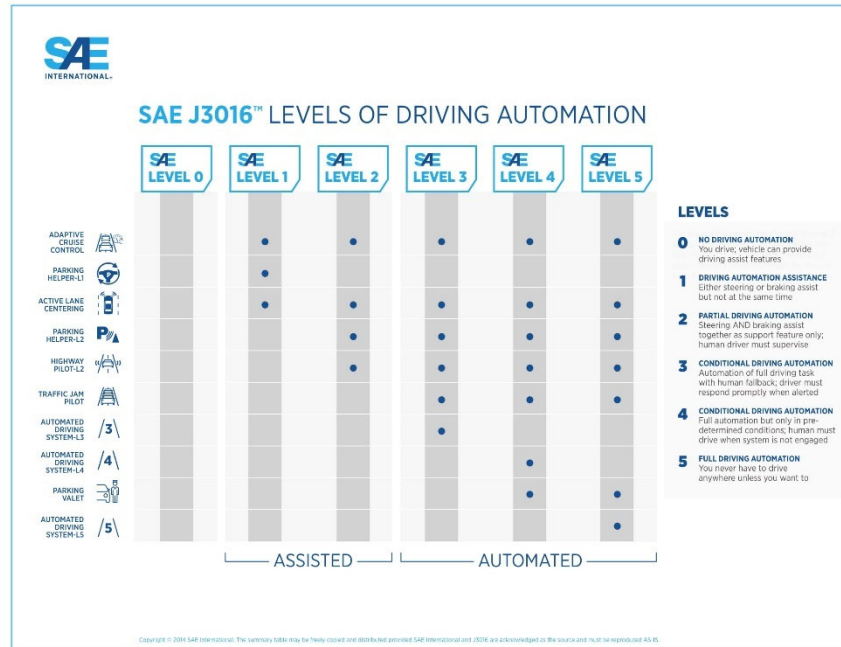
SAE INTERNATIONAL

SAE J3016™ LEVELS OF DRIVING AUTOMATION

| | SAE LEVEL 0 | SAE LEVEL 1 | SAE LEVEL 2 | SAE LEVEL 3 | SAE LEVEL 4 | SAE LEVEL 5 |
|---|---|---|---|---|---|---|
| ADAPTIVE CRUISE CONTROL | | • | • | • | • | • |
| PARKING HELPER-L1 | | • | | | | |
| ACTIVE LANE CENTERING | | • | • | • | • | • |
| PARKING HELPER-L2 | | | • | • | • | • |
| HIGHWAY PILOT-L2 | | | • | • | • | • |
| TRAFFIC JAM PILOT | | | | • | • | • |
| AUTOMATED DRIVING SYSTEM-L3 | | | | • | | |
| AUTOMATED DRIVING SYSTEM-L4 | | | | | • | |
| PARKING VALET | | | | | • | • |
| AUTOMATED DRIVING SYSTEM-L5 | | | | | | • |

P
3
4
5

ASSISTED
AUTOMATED

LEVELS

0 NO DRIVING AUTOMATION
You drive; vehicle can provide driving assist features

1 DRIVING AUTOMATION ASSISTANCE
Either steering or braking assist but not at the same time

2 PARTIAL DRIVING AUTOMATION
Steering AND braking assist together as support feature only; human driver must supervise

3 CONDITIONAL DRIVING AUTOMATION
Automation of full driving task with human fallback; driver must respond promptly when alerted

4 CONDITIONAL DRIVING AUTOMATION
Full automation but only in pre-determined conditions; human must drive when system is not engaged

5 FULL DRIVING AUTOMATION
You never have to drive anywhere unless you want to

Copyright © 2014 SAE International. The summary table may be freely copied and distributed provided SAE International and J3016 are acknowledged as the source and must be reproduced AS-IS.